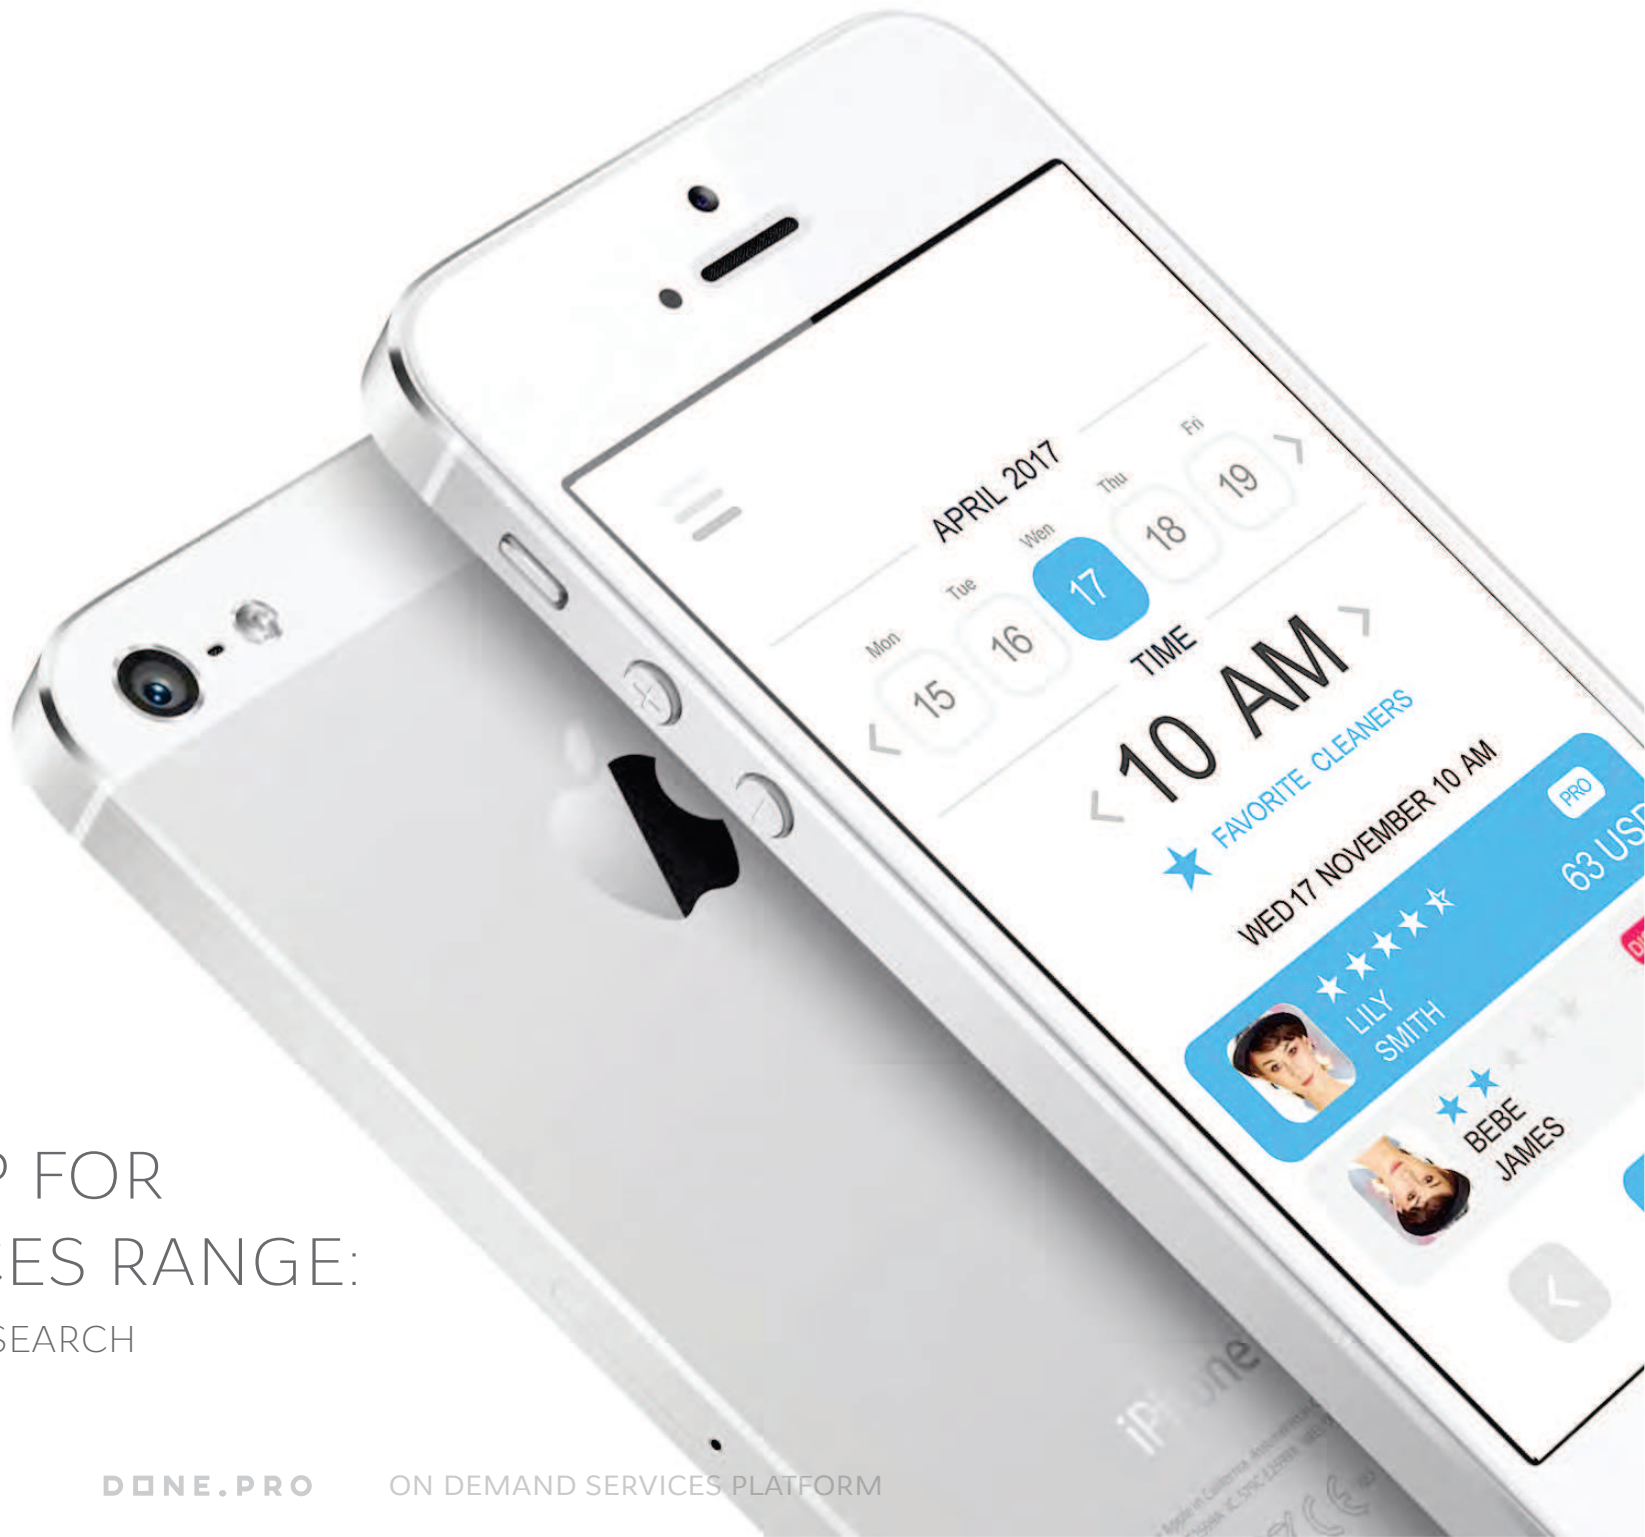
APRIL 2017

Mon 15
Tue 16
Wen 17
Thu 18
Fri 19

TIME
10 AM

FAVORITE CLEANERS

WED 17 NOVEMBER 10 AM

LILY SMITH
PRO
63 USD

BEBE JAMES

iPhone

? FOR
ES RANGE:
SEARCH

DONE.PRO ON DEMAND SERVICES PLATFORM